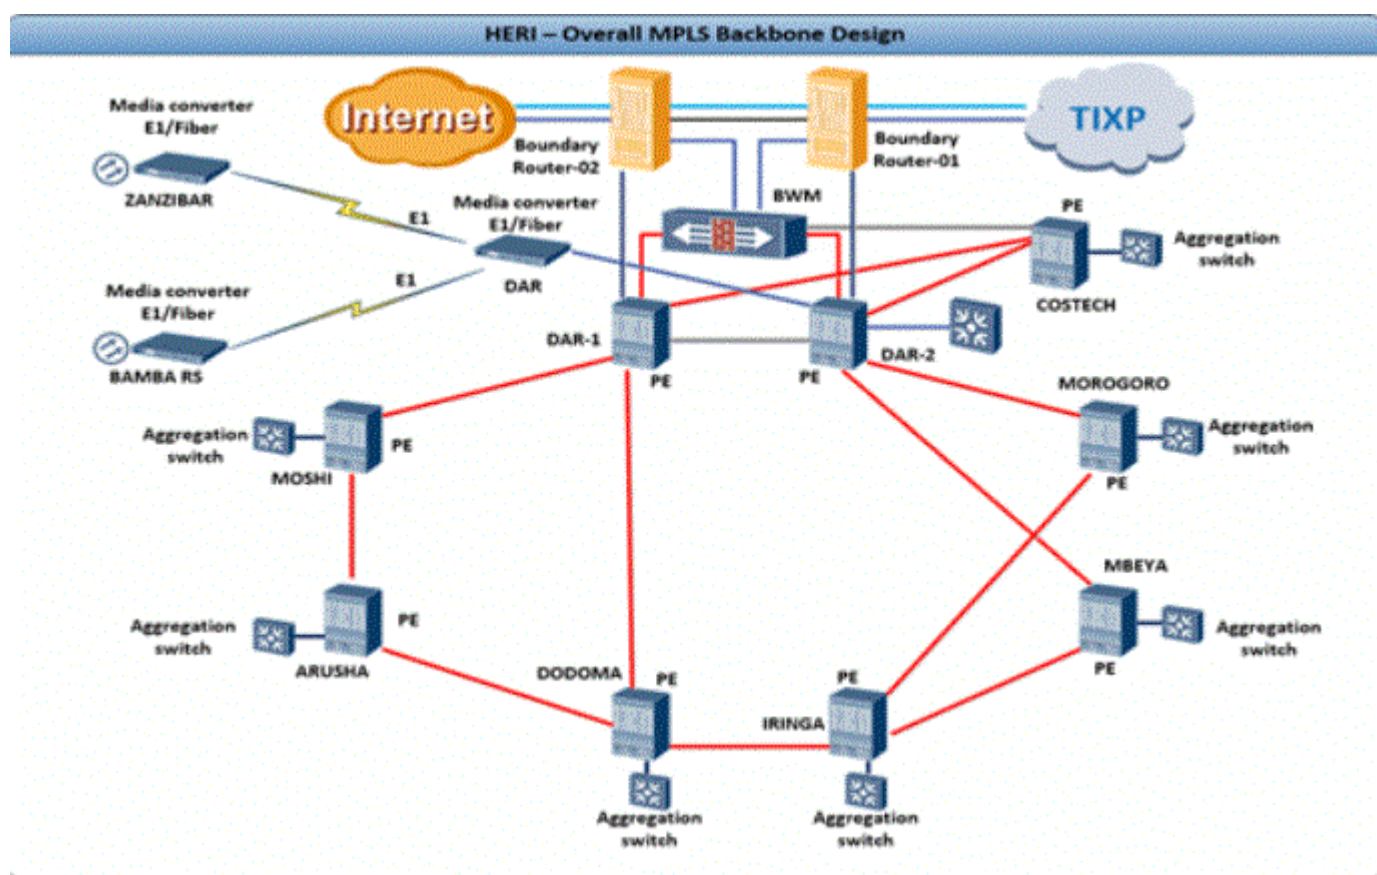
HERI – Overall MPLS Backbone Design

Internet

Boundary Router-02

Boundary Router-01

TIXP

Media converter E1/Fiber

ZANZIBAR

E1

Media converter E1/Fiber

DAR

BWM

PE

Aggregation switch

COSTECH

E1

Media converter E1/Fiber

BAMBA RS

DAR-1

PE

PE

DAR-2

MOROGORO

Aggregation switch

PE

Aggregation switch

PE

MOSHI

Aggregation switch

PE

MBEYA

Aggregation switch

PE

ARUSHA

Aggregation switch

PE

DODOMA

PE

PE

IRINGA

Aggregation switch

Aggregation switch